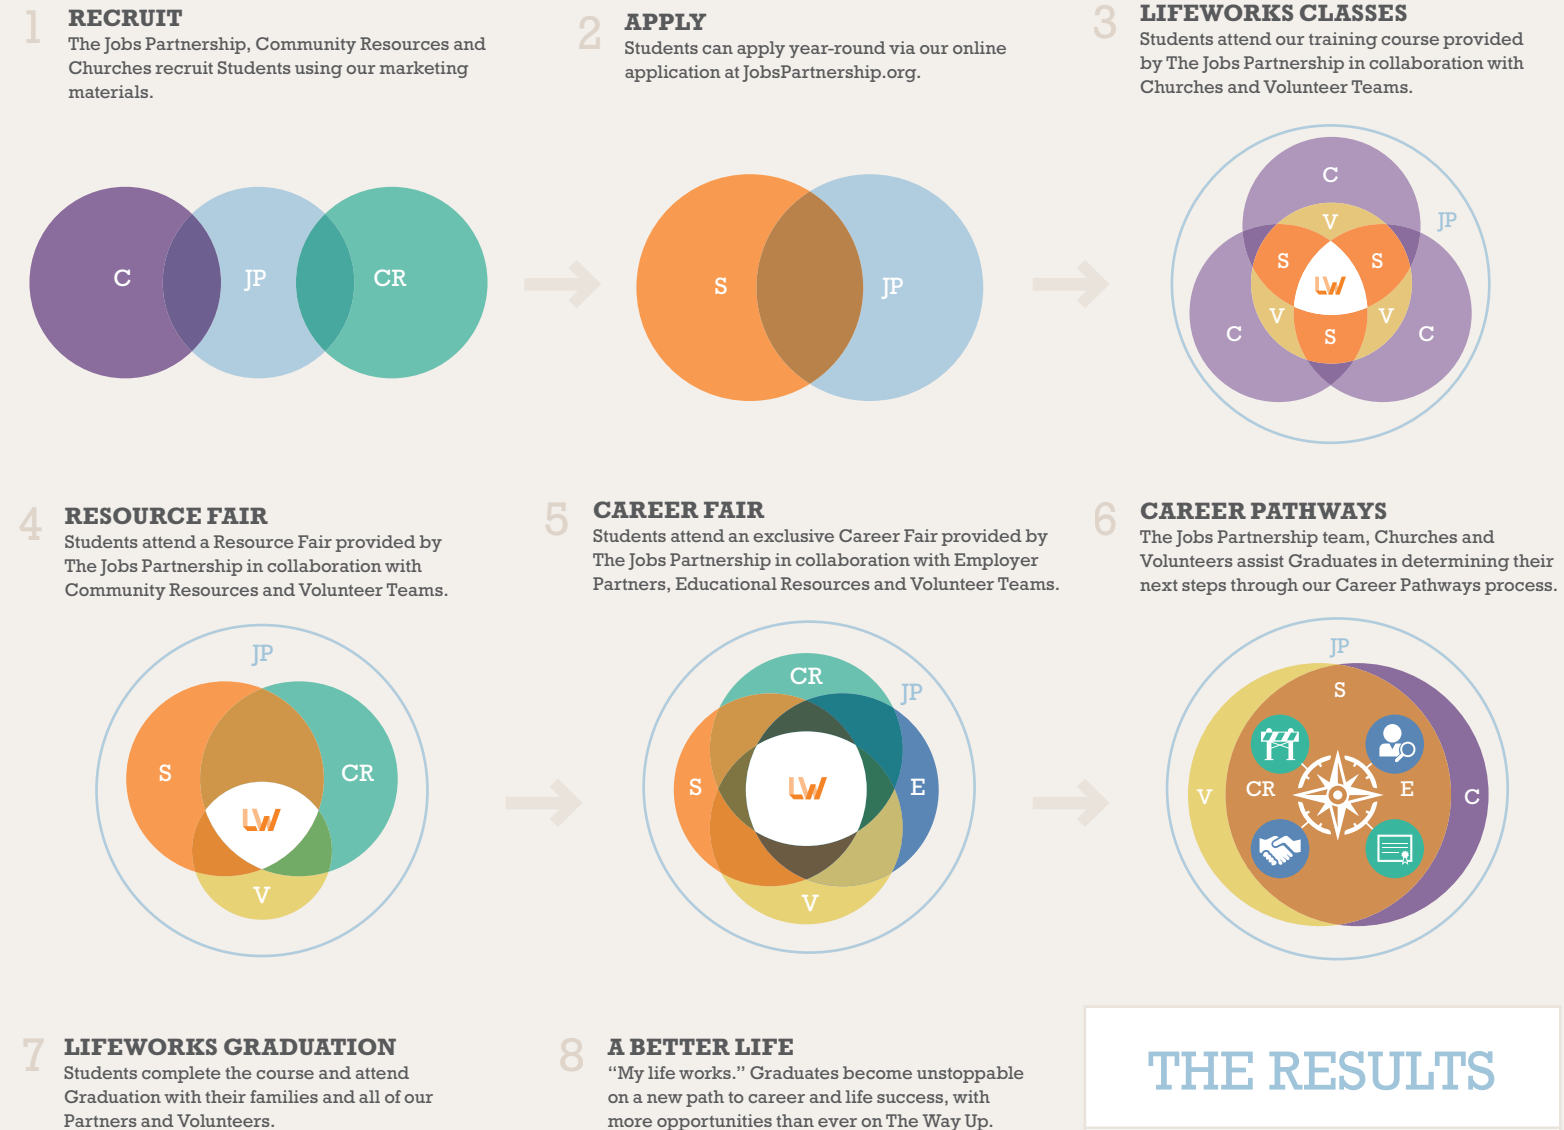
1 RECRUIT
The Jobs Partnership, Community Resources and Churches recruit Students using our marketing materials.

C JP CR

2 APPLY
Students can apply year-round via our online application at JobsPartnership.org.

S JP

3 LIFEWORKS CLASSES
Students attend our training course provided by The Jobs Partnership in collaboration with Churches and Volunteer Teams.

C JP V S S LW V V S C C

4 RESOURCE FAIR
Students attend a Resource Fair provided by The Jobs Partnership in collaboration with Community Resources and Volunteer Teams.

JP S CR LW V

5 CAREER FAIR
Students attend an exclusive Career Fair provided by The Jobs Partnership in collaboration with Employer Partners, Educational Resources and Volunteer Teams.

CR JP S LW E V

6 CAREER PATHWAYS
The Jobs Partnership team, Churches and Volunteers assist Graduates in determining their next steps through our Career Pathways process.

JP S V CR E C

7 LIFEWORKS GRADUATION
Students complete the course and attend Graduation with their families and all of our Partners and Volunteers.

8 A BETTER LIFE
"My life works." Graduates become unstoppable on a new path to career and life success, with more opportunities than ever on The Way Up.

THE RESULTS